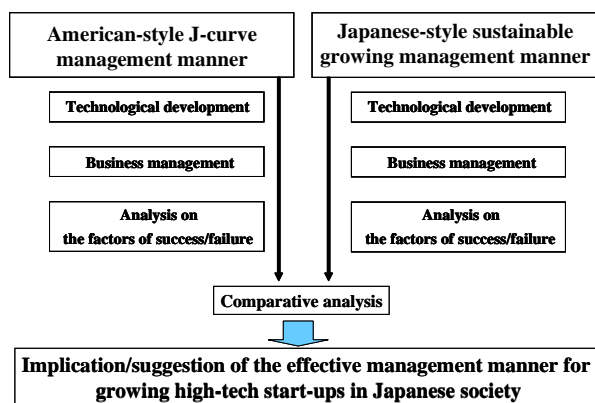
American-style J-curve management manner

Technological development

Business management

Analysis on the factors of success/failure

Japanese-style sustainable growing management manner

Technological development

Business management

Analysis on the factors of success/failure

Comparative analysis

Implication/suggestion of the effective management manner for growing high-tech start-ups in Japanese society